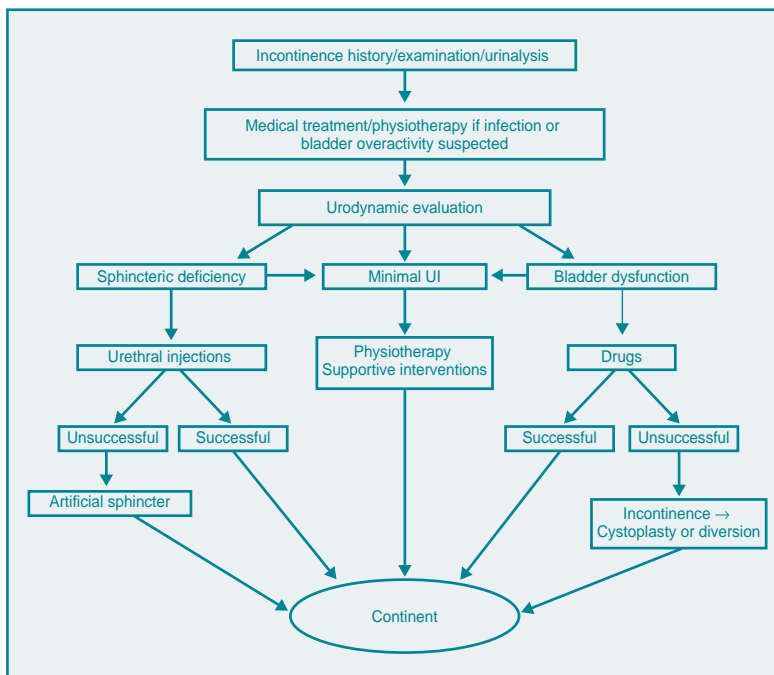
Incontinence history/examination/urinalysis

Medical treatment/physiotherapy if infection or bladder overactivity suspected

Urodynamic evaluation

Sphincteric deficiency

Minimal UI

Bladder dysfunction

Urethral injections

Physiotherapy
Supportive interventions

Drugs

Unsuccessful

Successful

Successful

Unsuccessful

Artificial sphincter

Incontinence $\rightarrow$ Cystoplasty or diversion

Continent